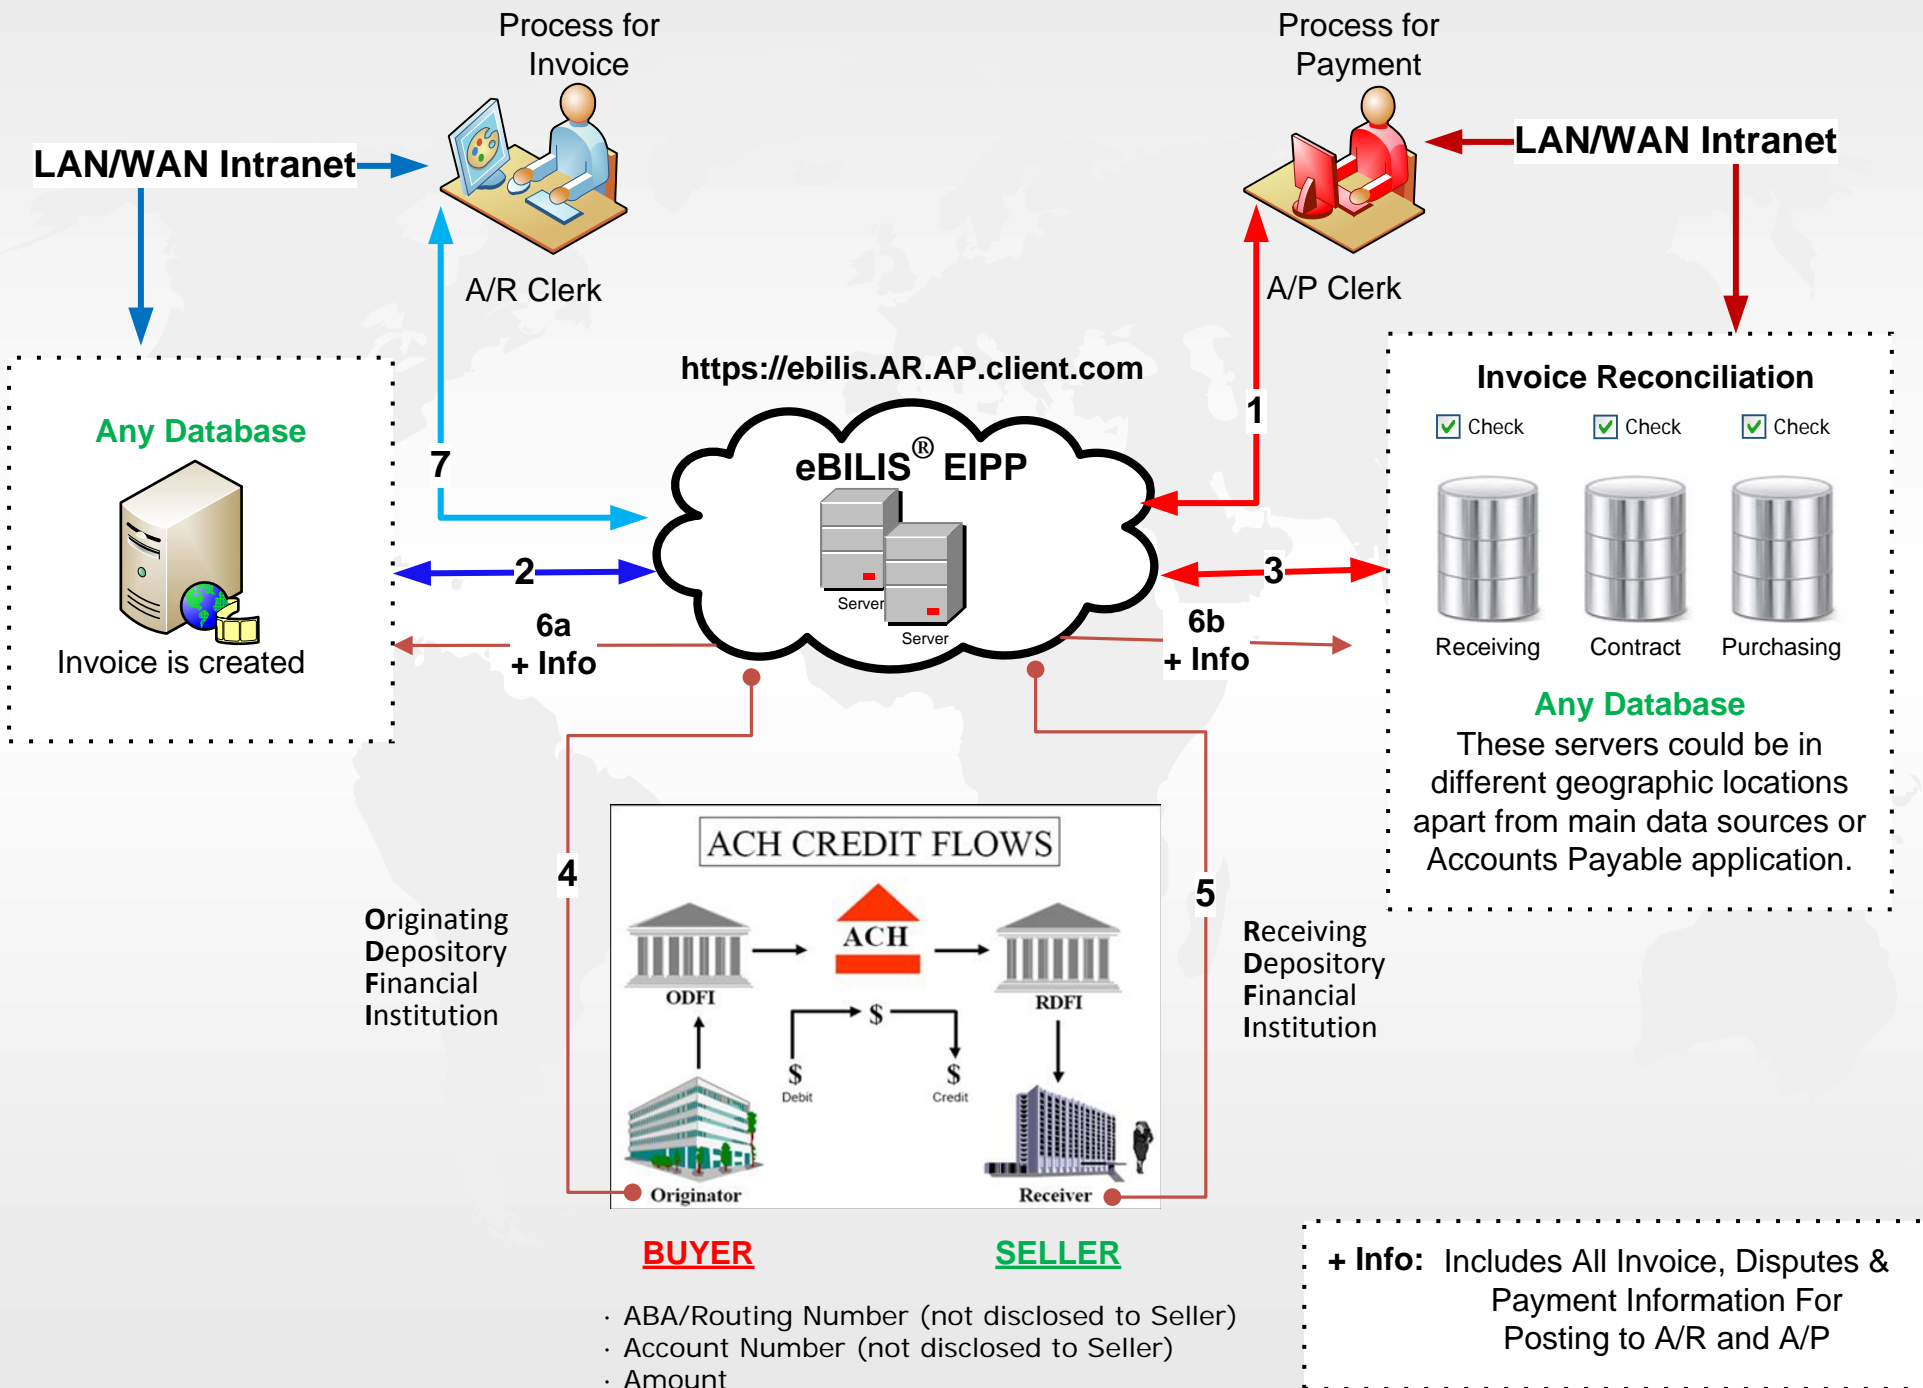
Process for Invoice

Process for Payment

LAN/WAN Intranet

LAN/WAN Intranet

A/R Clerk

A/P Clerk

https://ebilis.AR.AP.client.com

Any Database

Invoice is created

7

1

eBILIS® EIPP

Server

Server

2

3

6a
+ Info

6b
+ Info

Invoice Reconciliation

Check Check Check

Receiving Contract Purchasing

Any Database

These servers could be in different geographic locations apart from main data sources or Accounts Payable application.

ACH CREDIT FLOWS

4

5

Originating Depository Financial Institution

Receiving Depository Financial Institution

ODFI

ACH

RDFI

$

$
Debit

$
Credit

Originator

Receiver

BUYER

SELLER

· ABA/Routing Number (not disclosed to Seller)
· Account Number (not disclosed to Seller)
· Amount

+ Info: Includes All Invoice, Disputes & Payment Information For Posting to A/R and A/P